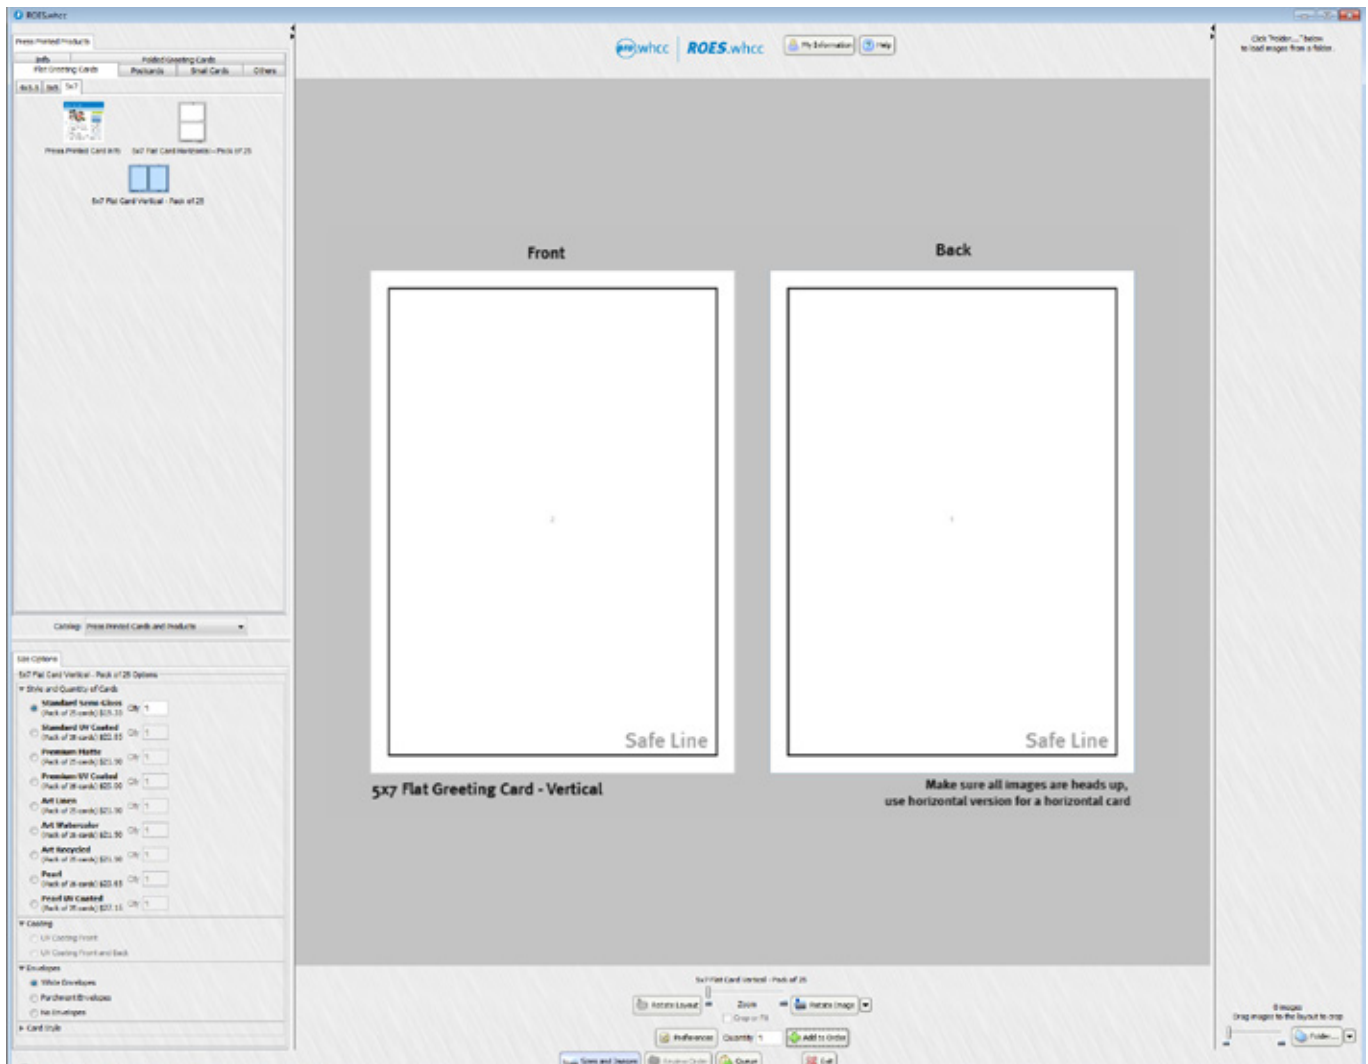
ROESwhcc

Press Printed Products

Info
Folded Greeting Cards
Flat Greeting Cards
Postcards
Small Cards
Others

4x5.5
5x5
5x7

Press Printed Card Info
5x7 Flat Card Horizontal - Pack of 25
5x7 Flat Card Vertical - Pack of 25

Catalog: Press Printed Cards and Products

Size Options
5x7 Flat Card Vertical - Pack of 25 Options
Style and Quantity of Cards
Standard Semi-Gloss (Pack of 25 cards) $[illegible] Qty 1
Standard UV Coated (Pack of 25 cards) $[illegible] Qty 1
Premium Matte (Pack of 25 cards) $21.90 Qty 1
Premium UV Coated (Pack of 25 cards) $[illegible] Qty 1
Art Linen (Pack of 25 cards) $21.90 Qty 1
Art Watercolor (Pack of 25 cards) $21.90 Qty 1
Art Recycled (Pack of 25 cards) $21.90 Qty 1
Pearl (Pack of 25 cards) $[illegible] Qty 1
Pearl UV Coated (Pack of 25 cards) $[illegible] Qty 1
Coating
UV Coating Front
UV Coating Front and Back
Envelopes
White Envelopes
Parchment Envelopes
No Envelopes
Card Style

whcc | ROES.whcc
My Information
Help

Front
Back

Safe Line
Safe Line

5x7 Flat Greeting Card - Vertical

Make sure all images are heads up,
use horizontal version for a horizontal card

5x7 Flat Card Vertical - Pack of 25
Rotate Layout
Zoom
Crop or Fit
Rotate Image
Preferences
Quantity 1
Add to Order
Sizes and Options
Review Order
Queue
Exit

Click "Folder..." below to load images from a folder.

0 images
Drag images to the layout to drop
Folder...